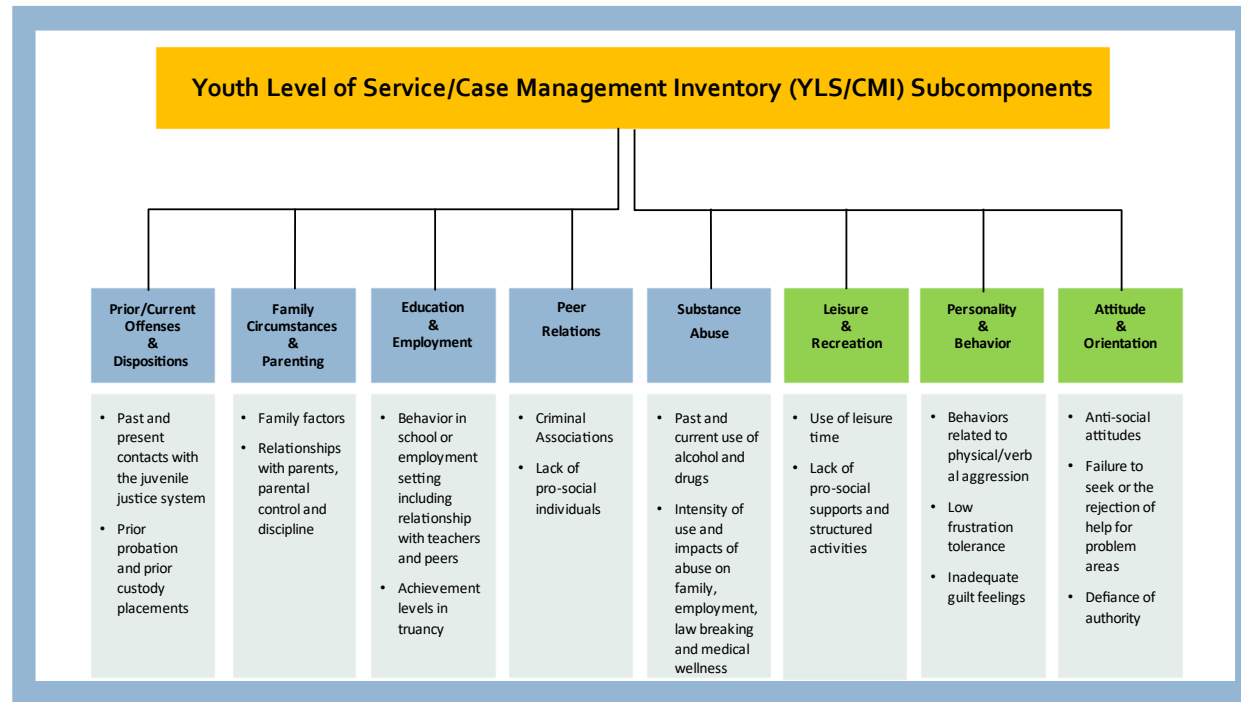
Youth Level of Service/Case Management Inventory (YLS/CMI) Subcomponents

Prior/Current Offenses & Dispositions

- Past and present contacts with the juvenile justice system
- Prior probation and prior custody placements

Family Circumstances & Parenting

- Family factors
- Relationships with parents, parental control and discipline

Education & Employment

- Behavior in school or employment setting including relationship with teachers and peers
- Achievement levels in truancy

Peer Relations

- Criminal Associations
- Lack of pro-social individuals

Substance Abuse

- Past and current use of alcohol and drugs
- Intensity of use and impacts of abuse on family, employment, law breaking and medical wellness

Leisure & Recreation

- Use of leisure time
- Lack of pro-social supports and structured activities

Personality & Behavior

- Behaviors related to physical/verbal aggression
- Low frustration tolerance
- Inadequate guilt feelings

Attitude & Orientation

- Anti-social attitudes
- Failure to seek or the rejection of help for problem areas
- Defiance of authority